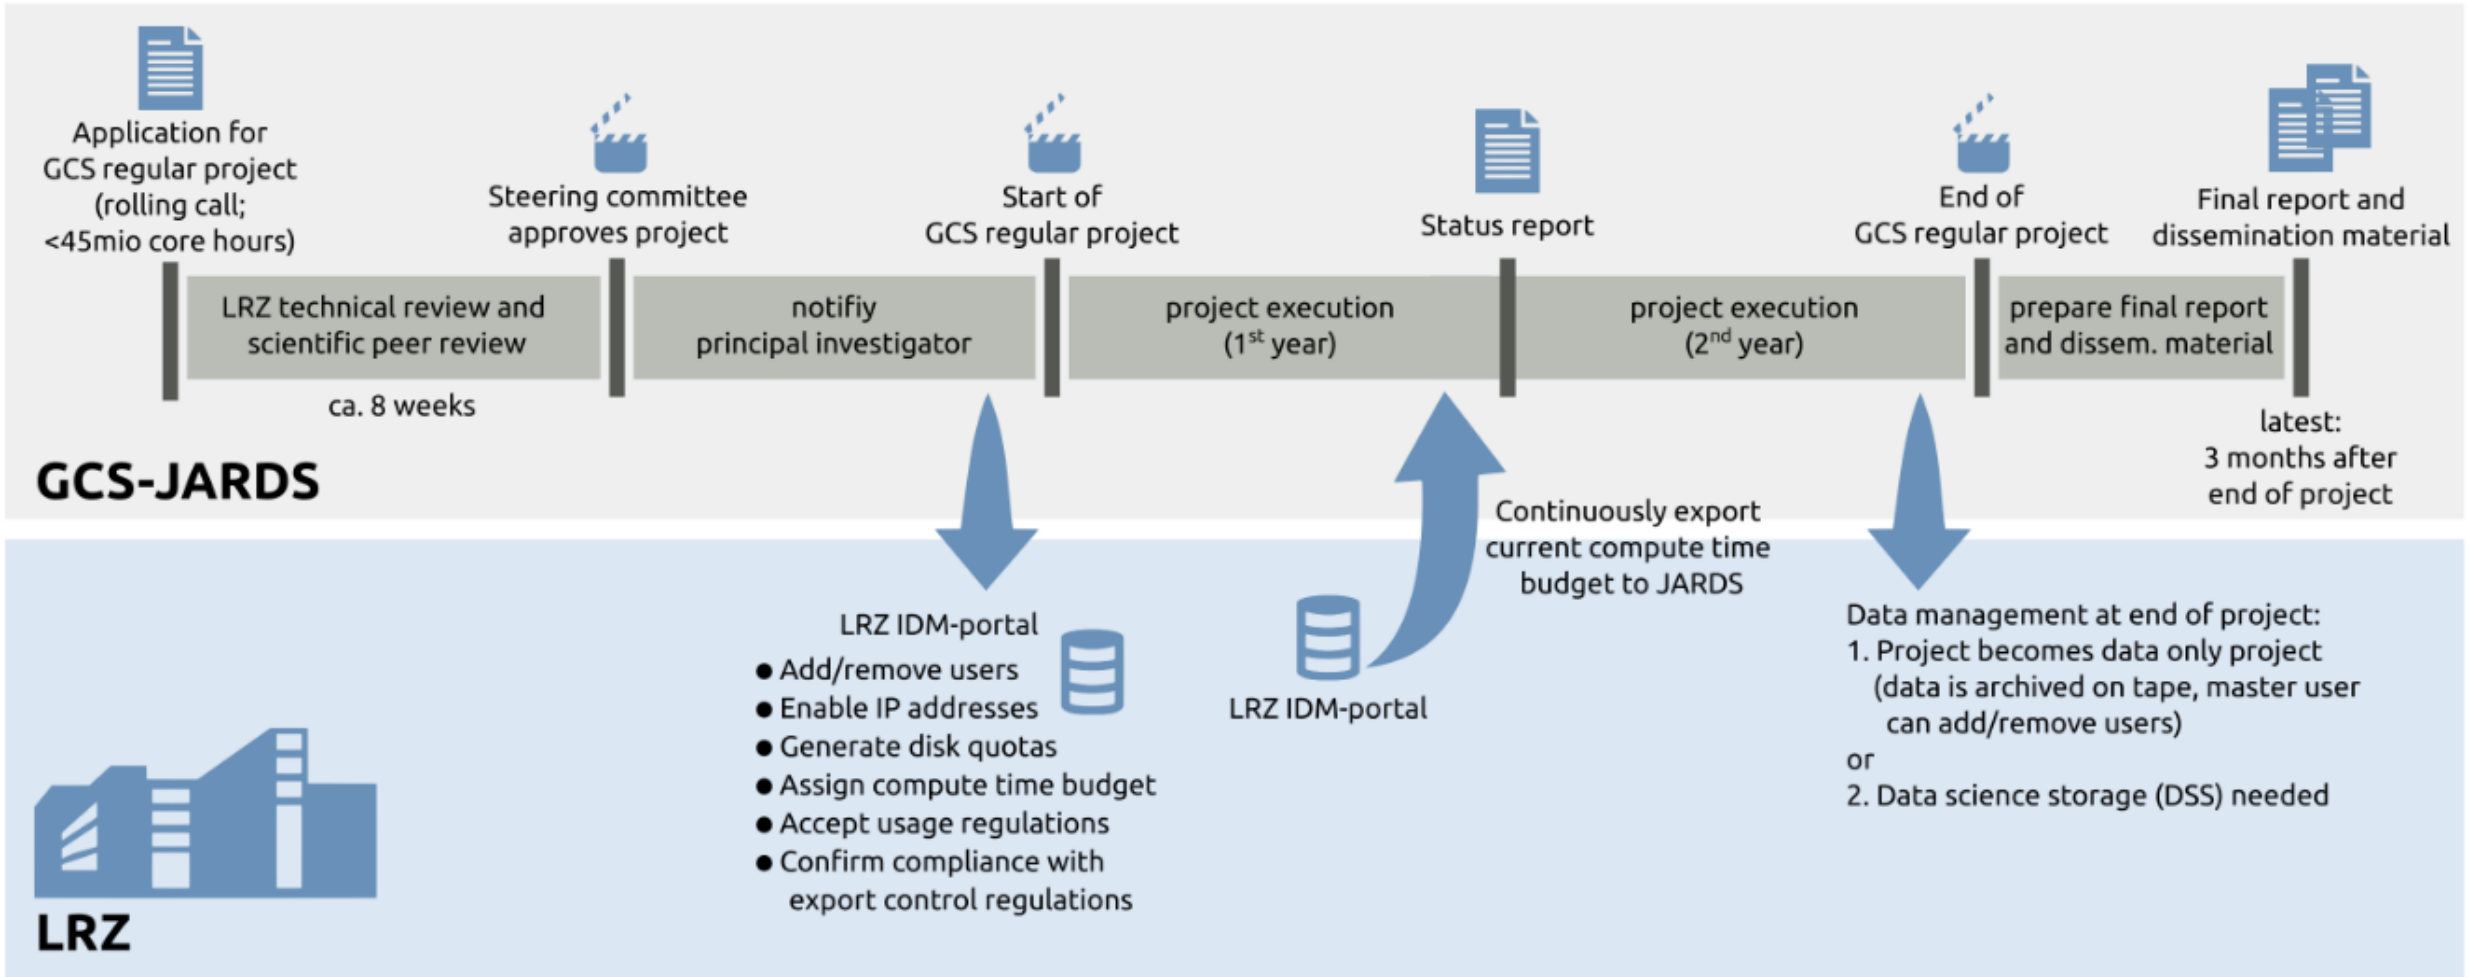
Application for GCS regular project (rolling call; <45mio core hours)

Steering committee approves project

Start of GCS regular project

Status report

End of GCS regular project

Final report and dissemination material

LRZ technical review and scientific peer review

notifiy principal investigator

project execution ($1^{st}$ year)

project execution ($2^{nd}$ year)

prepare final report and dissem. material

ca. 8 weeks

latest: 3 months after end of project

GCS-JARDS

Continuously export current compute time budget to JARDS

LRZ IDM-portal
● Add/remove users
● Enable IP addresses
● Generate disk quotas
● Assign compute time budget
● Accept usage regulations
● Confirm compliance with export control regulations

LRZ IDM-portal

Data management at end of project:
1. Project becomes data only project (data is archived on tape, master user can add/remove users)
or
2. Data science storage (DSS) needed

LRZ